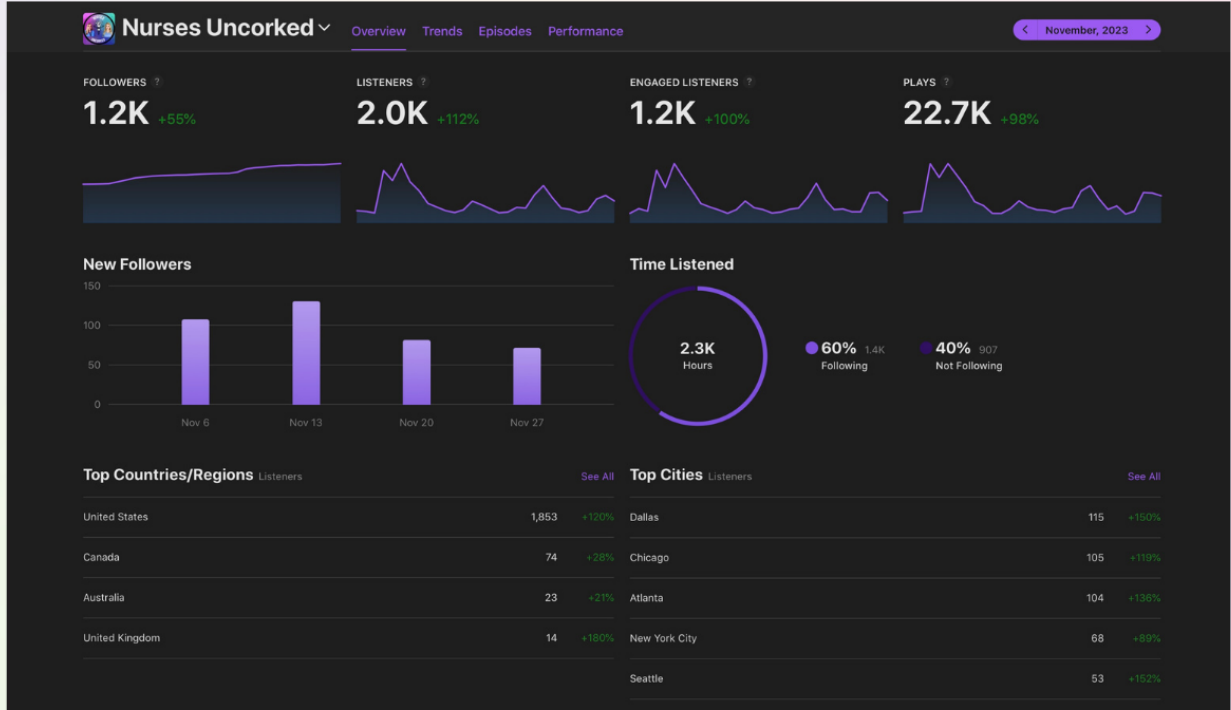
Nurses Uncorked Overview Trends Episodes Performance

November, 2023

FOLLOWERS ?
1.2K +55%

LISTENERS ?
2.0K +112%

ENGAGED LISTENERS ?
1.2K +100%

PLAYS ?
22.7K +98%

New Followers

150
100
50
0
Nov 6 Nov 13 Nov 20 Nov 27

Time Listened

2.3K
Hours

60% 1.4K
Following

40% 907
Not Following

Top Countries/Regions Listeners See All

| | | |
|---|---|---|
| United States | 1,853 | +120% |
| Canada | 74 | +28% |
| Australia | 23 | +21% |
| United Kingdom | 14 | +180% |

Top Cities Listeners See All

| | | |
|---|---|---|
| Dallas | 115 | +150% |
| Chicago | 105 | +119% |
| Atlanta | 104 | +136% |
| New York City | 68 | +89% |
| Seattle | 53 | +152% |